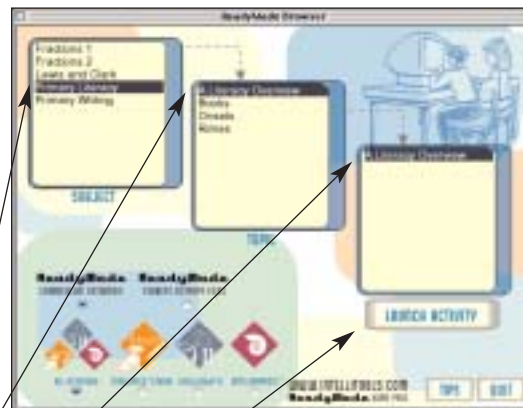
ReadyMade Browser

Fractions 1
Fractions 2
Lewis and Clark
Primary Literacy
Primary Writing

SUBJECT

A Literacy Overview
Books
Dreads
Rimes

TOPIC

A Literacy Overview

LAUNCH ACTIVITY

ReadyMade ReadyMade

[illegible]

WWW.INTELLITOOLS.COM
ReadyMade

TIPS QUIT